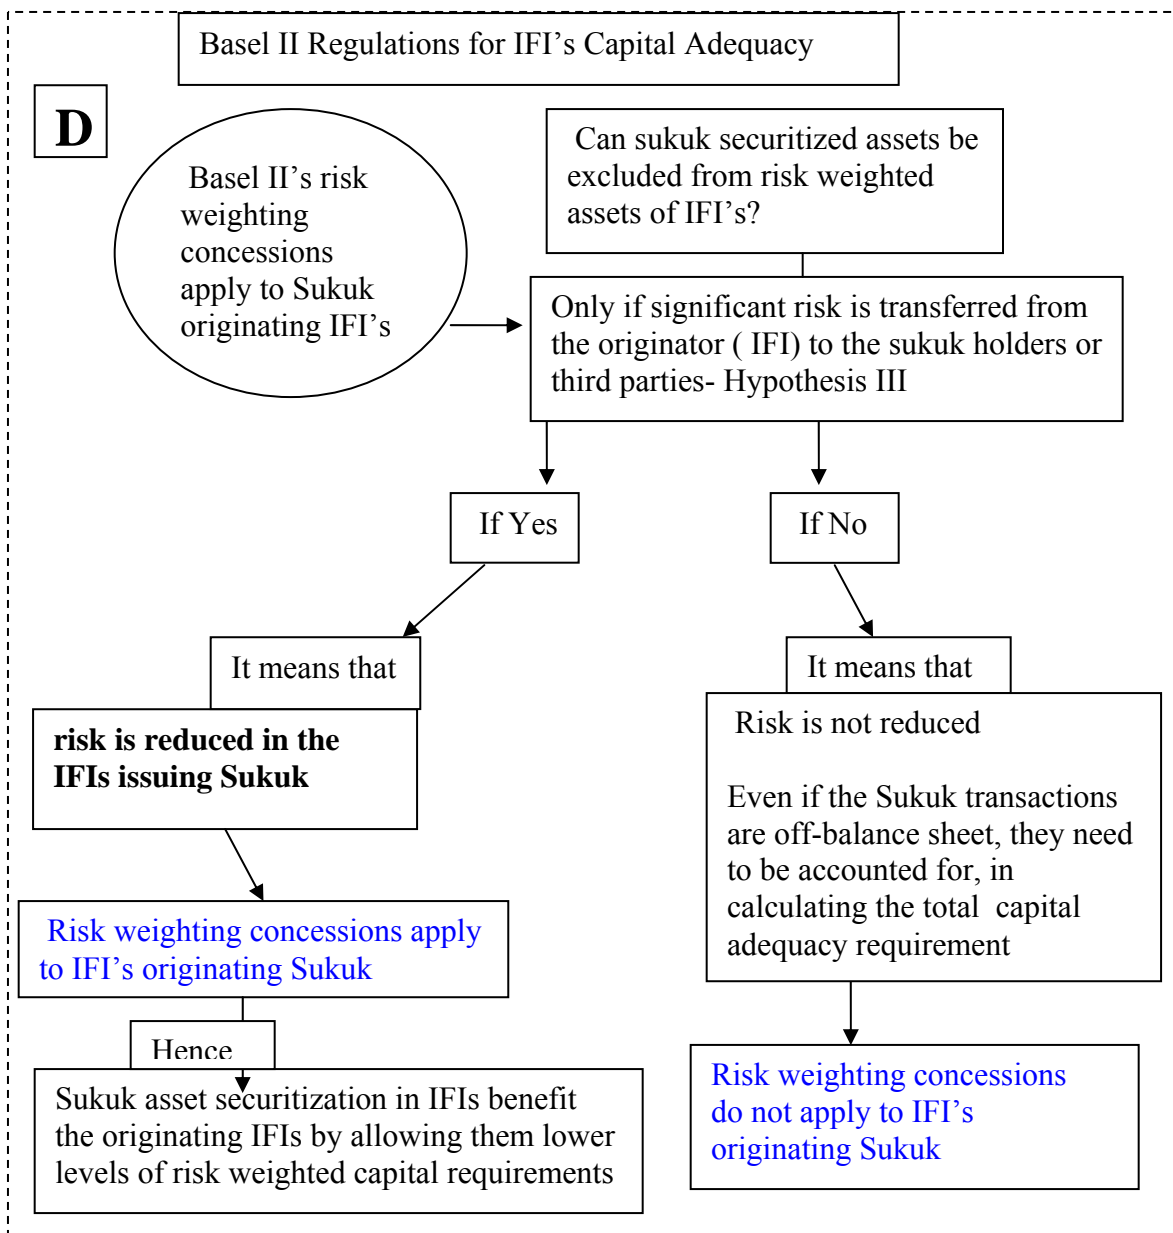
Basel II Regulations for IFI's Capital Adequacy

D

Basel II's risk weighting concessions apply to Sukuk originating IFI's

Can sukuk securitized assets be excluded from risk weighted assets of IFI's?

Only if significant risk is transferred from the originator ( IFI) to the sukuk holders or third parties- Hypothesis III

If Yes

If No

It means that

risk is reduced in the IFIs issuing Sukuk

Risk weighting concessions apply to IFI's originating Sukuk

Hence

Sukuk asset securitization in IFIs benefit the originating IFIs by allowing them lower levels of risk weighted capital requirements

It means that

Risk is not reduced

Even if the Sukuk transactions are off-balance sheet, they need to be accounted for, in calculating the total capital adequacy requirement

Risk weighting concessions do not apply to IFI's originating Sukuk